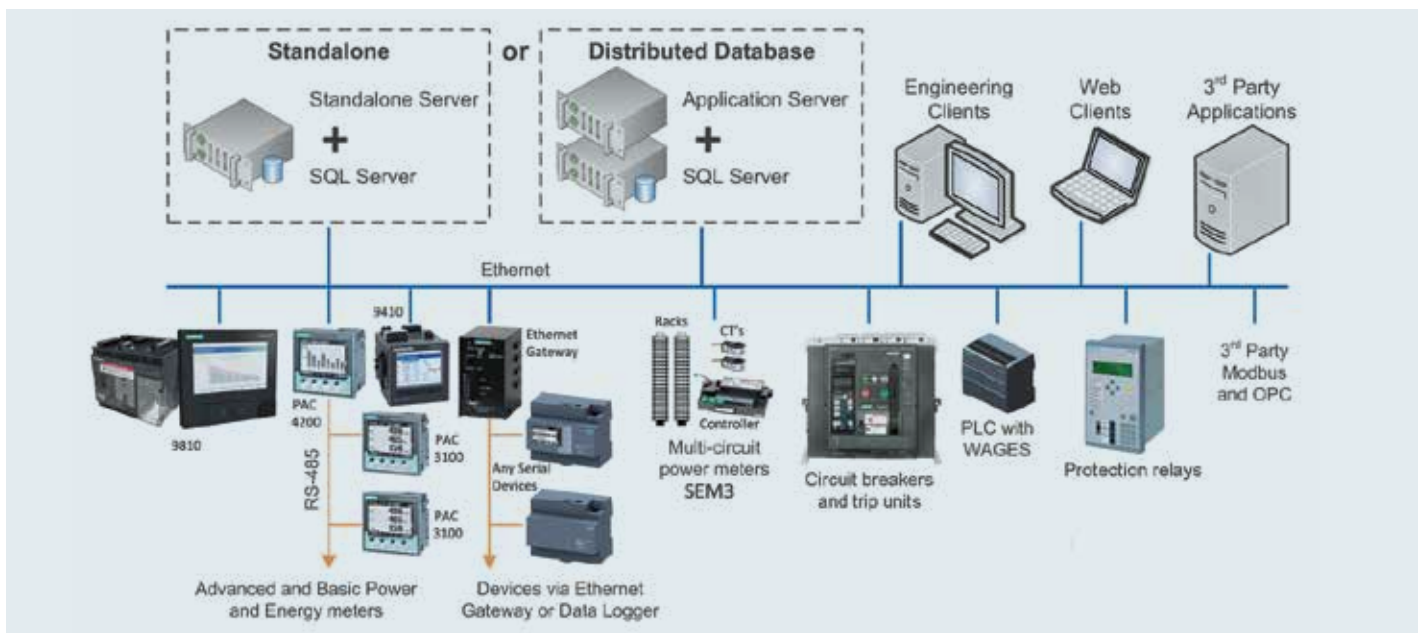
Standalone

Standalone Server

+

SQL Server

or

Distributed Database

Application Server

+

SQL Server

Engineering Clients

Web Clients

3rd Party Applications

Ethernet

9810

PAC 4200

9410

Ethernet Gateway

PAC 3100

PAC 3100

RS-485

Any Serial Devices

Racks

CT's

Controller

Multi-circuit power meters SEM3

Circuit breakers and trip units

PLC with WAGES

Protection relays

3rd Party Modbus and OPC

Advanced and Basic Power and Energy meters

Devices via Ethernet Gateway or Data Logger